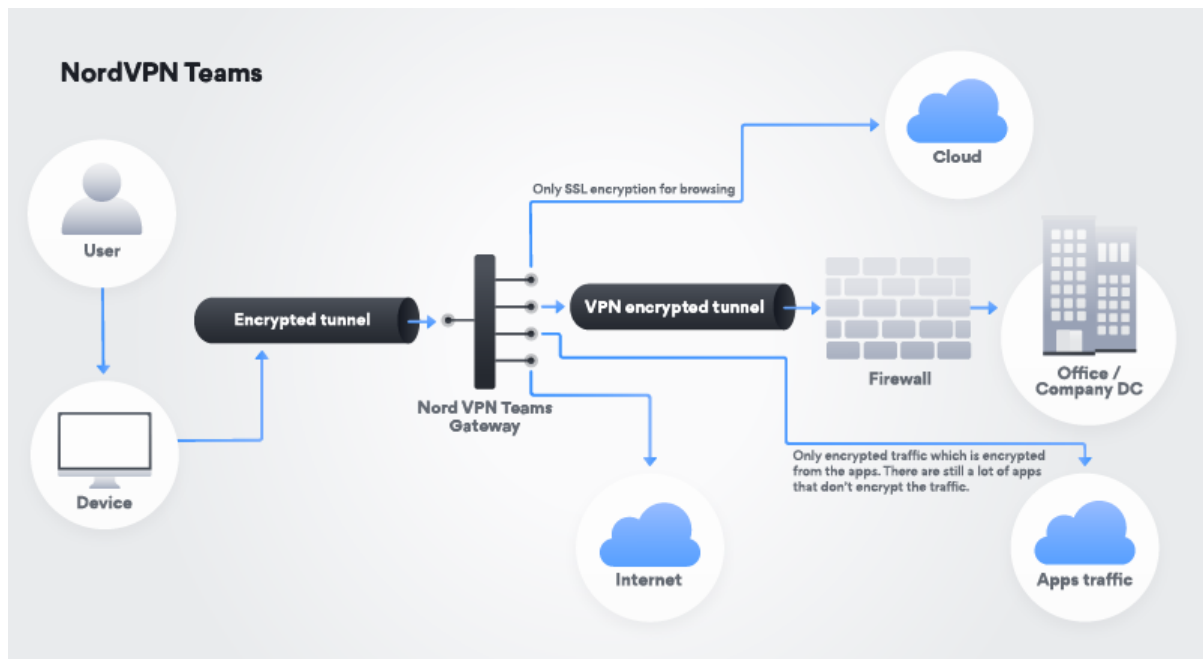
NordVPN Teams

User

Device

Encrypted tunnel

Nord VPN Teams Gateway

Only SSL encryption for browsing

Cloud

VPN encrypted tunnel

Firewall

Office / Company DC

Only encrypted traffic which is encrypted from the apps. There are still a lot of apps that don't encrypt the traffic.

Internet

Apps traffic